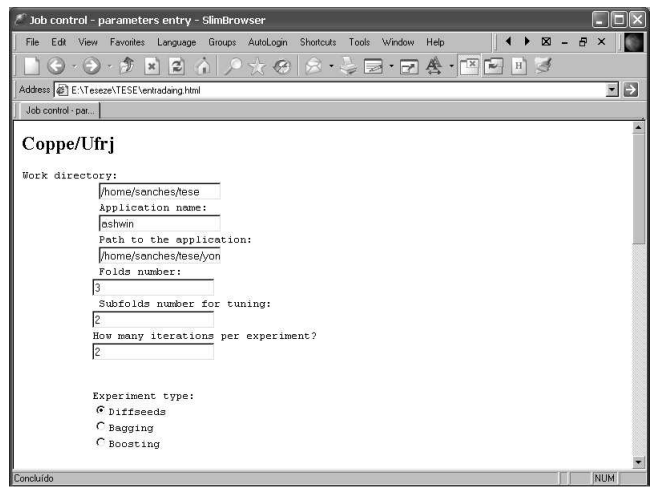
Job control - parameters entry - SlimBrowser

File Edit View Favorites Language Groups AutoLogin Shortcuts Tools Window Help

Address E:\Teseze\TESE\entradaing.html

Job control - par...

Coppe/Ufrj

Work directory:

/home/sanches/tese

Application name:

ashwin

Path to the application:

/home/sanches/tese/yon

Folds number:

3

Subfolds number for tuning:

2

How many iterations per experiment?

2

Experiment type:

Diffseeds

Bagging

Boosting

Concluído

NUM